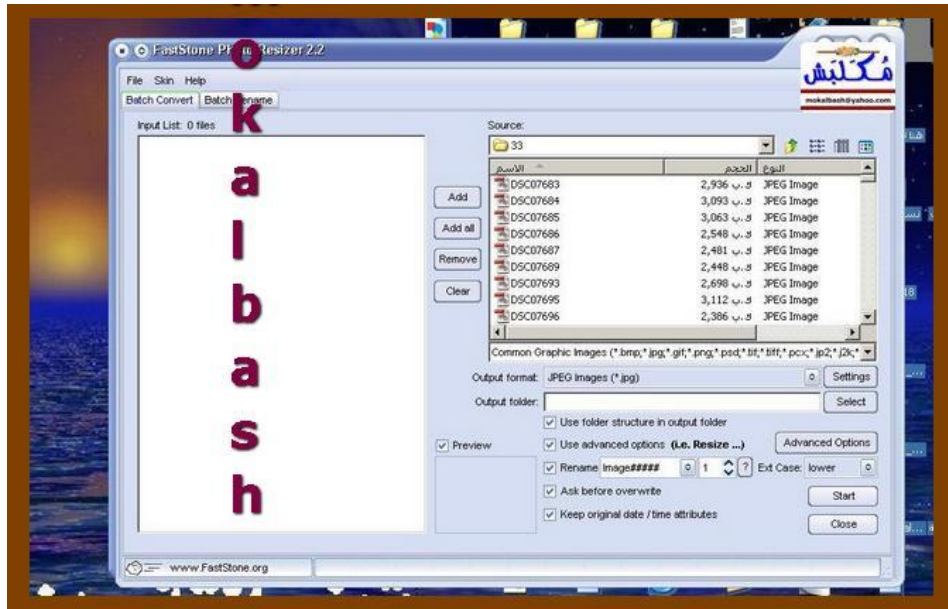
FastStone Ph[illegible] Resizer 2.2

مُكلبَش
mokalbash@yahoo.com

File Skin Help

Batch Convert Batch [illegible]ename

o k a l b a s h

Input List: 0 files

Source:

33

| الاسم | الحجم | النوع |
|---|---|---|
| DSC07683 | 2,936 ك.ب | JPEG Image |
| DSC07684 | 3,093 ك.ب | JPEG Image |
| DSC07685 | 3,063 ك.ب | JPEG Image |
| DSC07686 | 2,548 ك.ب | JPEG Image |
| DSC07687 | 2,481 ك.ب | JPEG Image |
| DSC07689 | 2,448 ك.ب | JPEG Image |
| DSC07693 | 2,698 ك.ب | JPEG Image |
| DSC07695 | 3,112 ك.ب | JPEG Image |
| DSC07696 | 2,386 ك.ب | JPEG Image |

Add

Add all

Remove

Clear

Common Graphic Images (*.bmp;*.jpg;*.gif;*.png;*.psd;*.tif;*.tiff;*.pcx;*.jp2;*.j2k;*

Output format: JPEG Images (*.jpg) Settings

Output folder: Select

Use folder structure in output folder

Preview

Use advanced options (i.e. Resize ...) Advanced Options

Rename Image##### 1 ? Ext Case: lower

Ask before overwrite Start

Keep original date / time attributes Close

www.FastStone.org